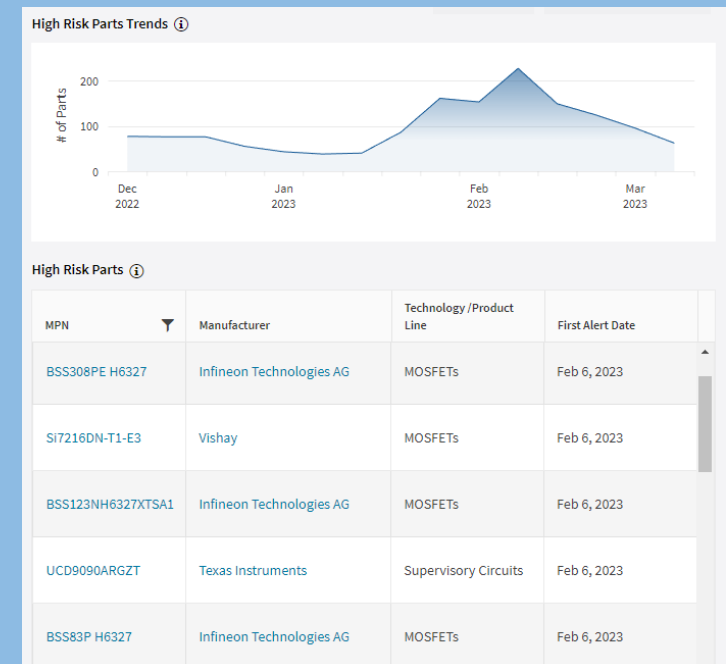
High Risk Parts Trends

# of Parts

200

100

0

Dec 2022

Jan 2023

Feb 2023

Mar 2023

High Risk Parts

| MPN | Manufacturer | Technology /Product Line | First Alert Date |
|---|---|---|---|
| BSS308PE H6327 | Infineon Technologies AG | MOSFETs | Feb 6, 2023 |
| Si7216DN-T1-E3 | Vishay | MOSFETs | Feb 6, 2023 |
| BSS123NH6327XTSA1 | Infineon Technologies AG | MOSFETs | Feb 6, 2023 |
| UCD9090ARGZT | Texas Instruments | Supervisory Circuits | Feb 6, 2023 |
| BSS83P H6327 | Infineon Technologies AG | MOSFETs | Feb 6, 2023 |